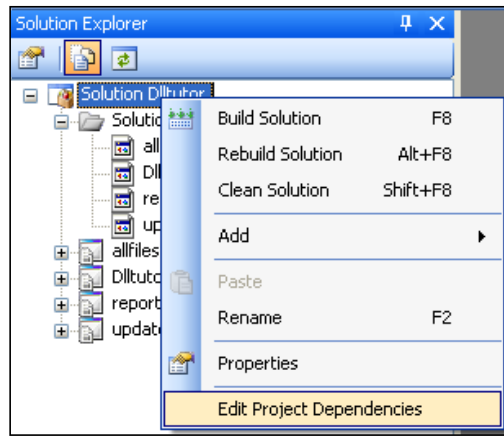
Solution Explorer

Solution Dlltutor
Solutio
all
Dll
re
up
allfiles
Dlltuto
report
update

Build Solution F8
Rebuild Solution Alt+F8
Clean Solution Shift+F8
Add
Paste
Rename F2
Properties
Edit Project Dependencies